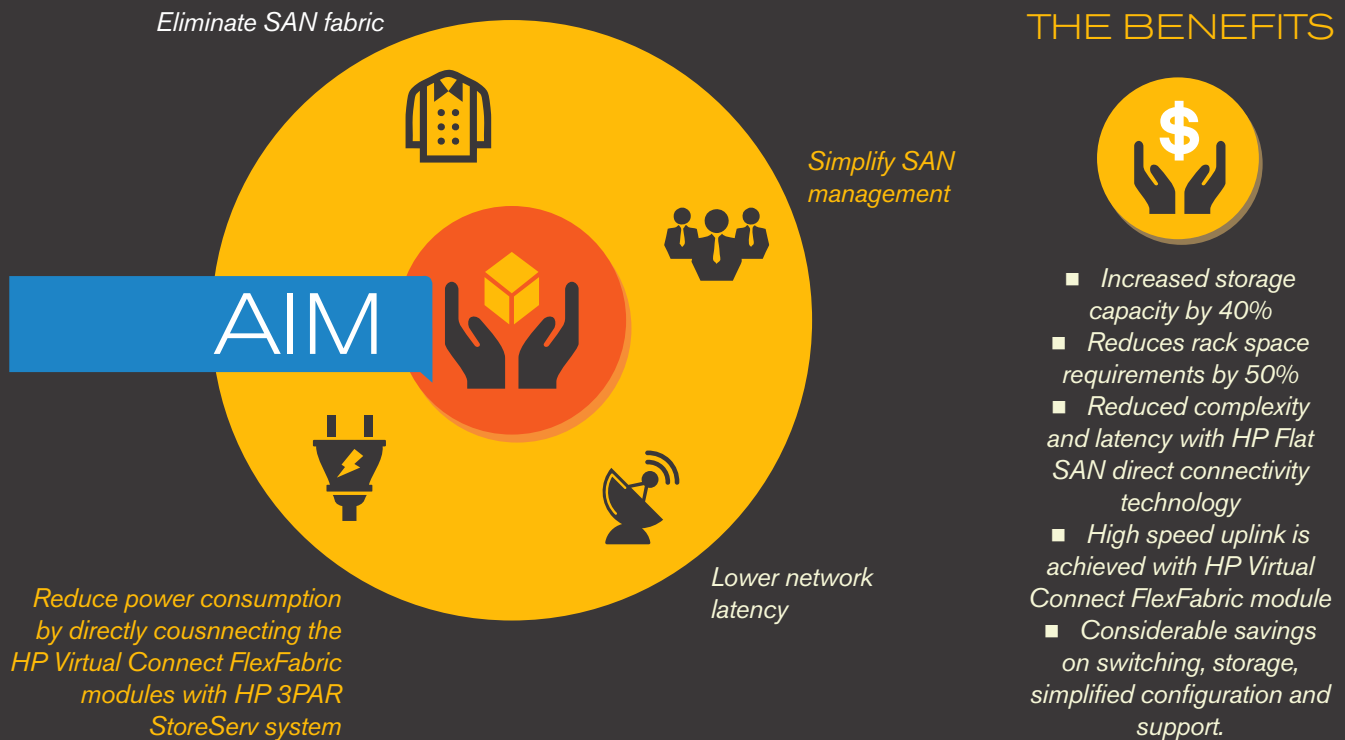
Eliminate SAN fabric

Simplify SAN management

AIM

Lower network latency

Reduce power consumption by directly cousnnecting the HP Virtual Connect FlexFabric modules with HP 3PAR StoreServ system

THE BENEFITS

$

- Increased storage capacity by 40%
- Reduces rack space requirements by 50%
- Reduced complexity and latency with HP Flat SAN direct connectivity technology
- High speed uplink is achieved with HP Virtual Connect FlexFabric module
- Considerable savings on switching, storage, simplified configuration and support.